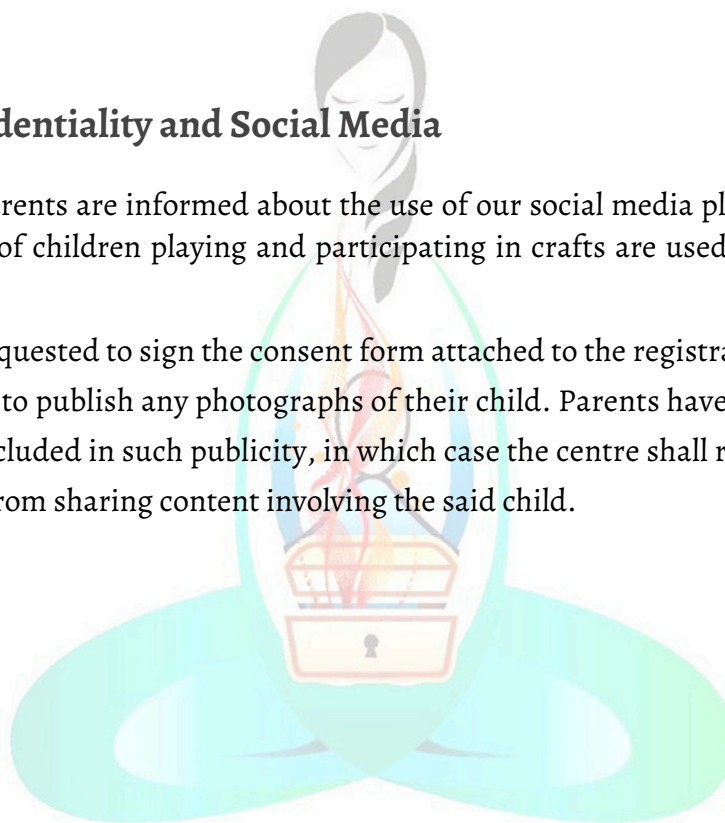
dentiality and Social Media

rents are informed about the use of our social media pl of children playing and participating in crafts are used

quested to sign the consent form attached to the registra to publish any photographs of their child. Parents have cluded in such publicity, in which case the centre shall r rom sharing content involving the said child.